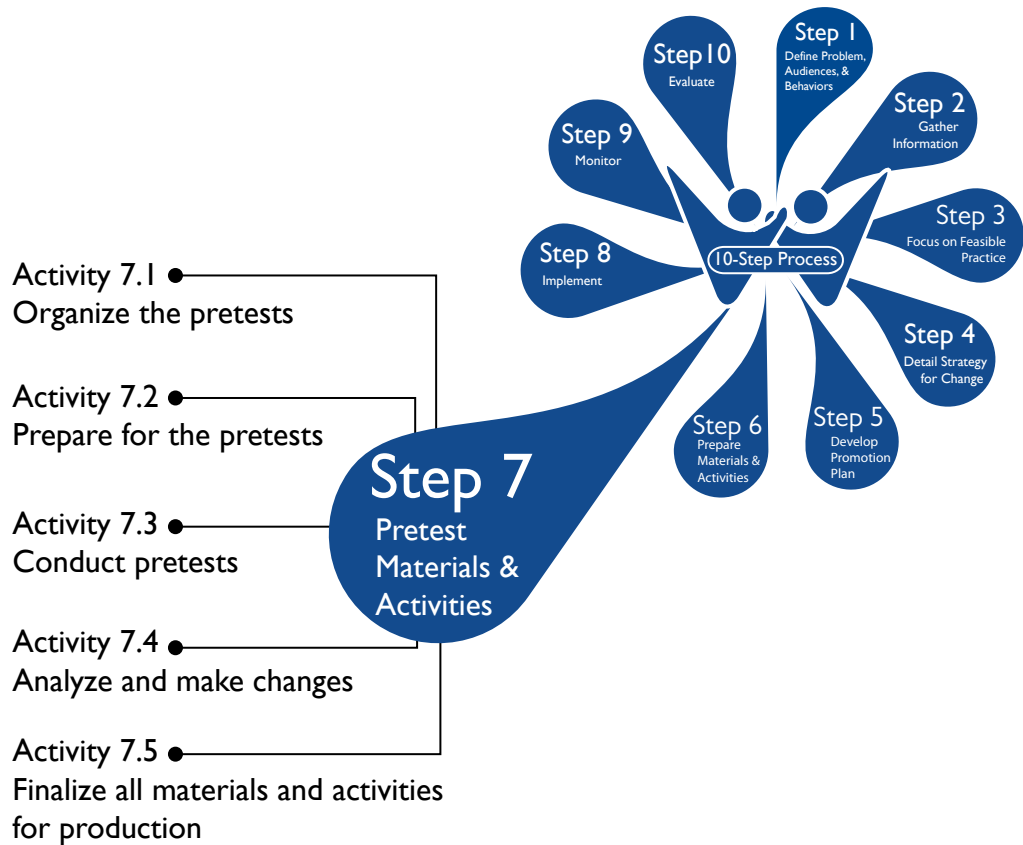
Activity 7.1
Organize the pretests

Activity 7.2
Prepare for the pretests

Activity 7.3
Conduct pretests

Activity 7.4
Analyze and make changes

Activity 7.5
Finalize all materials and activities for production

Step 7
Pretest Materials & Activities

10-Step Process

Step 1
Define Problem, Audiences, & Behaviors

Step 2
Gather Information

Step 3
Focus on Feasible Practice

Step 4
Detail Strategy for Change

Step 5
Develop Promotion Plan

Step 6
Prepare Materials & Activities

Step 8
Implement

Step 9
Monitor

Step10
Evaluate